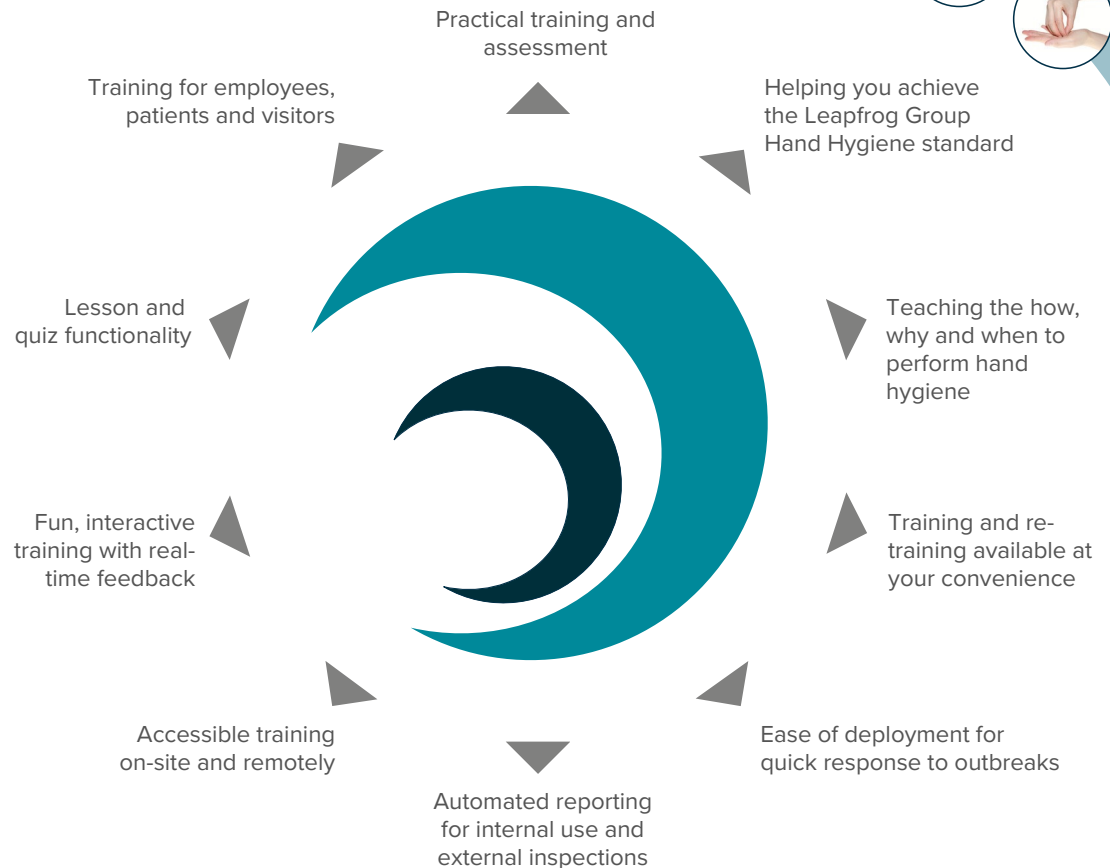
Practical training and assessment

Helping you achieve the Leapfrog Group Hand Hygiene standard

Teaching the how, why and when to perform hand hygiene

Training and re-training available at your convenience

Ease of deployment for quick response to outbreaks

Automated reporting for internal use and external inspections

Accessible training on-site and remotely

Fun, interactive training with real-time feedback

Lesson and quiz functionality

Training for employees, patients and visitors